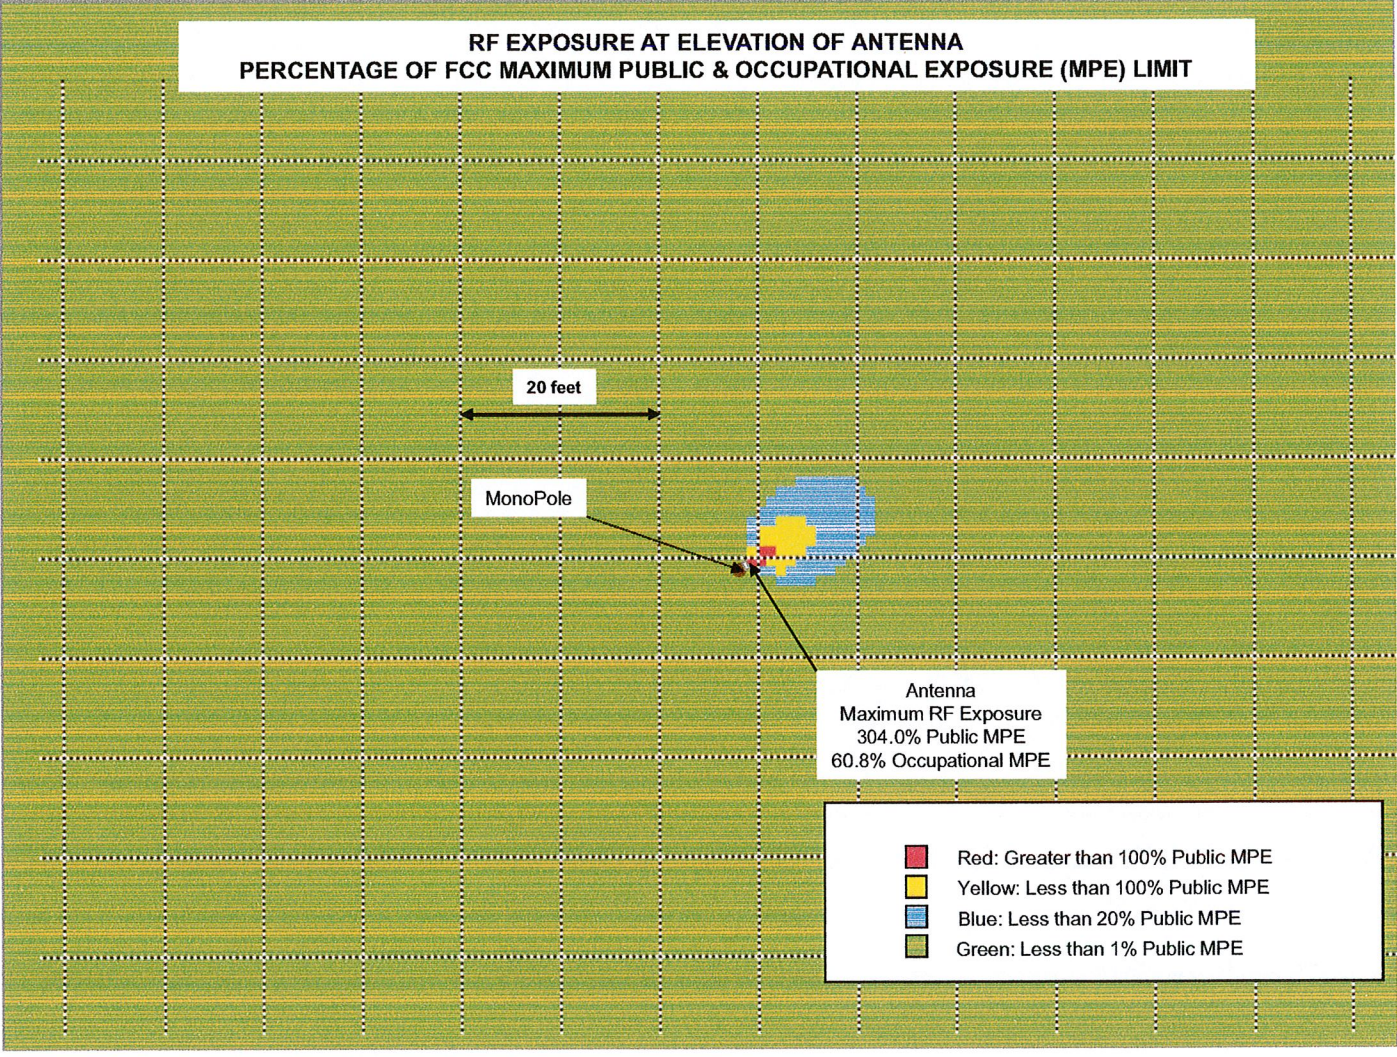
RF EXPOSURE AT ELEVATION OF ANTENNA
PERCENTAGE OF FCC MAXIMUM PUBLIC & OCCUPATIONAL EXPOSURE (MPE) LIMIT

20 feet

MonoPole

Antenna
Maximum RF Exposure
304.0% Public MPE
60.8% Occupational MPE

Red: Greater than 100% Public MPE
Yellow: Less than 100% Public MPE
Blue: Less than 20% Public MPE
Green: Less than 1% Public MPE